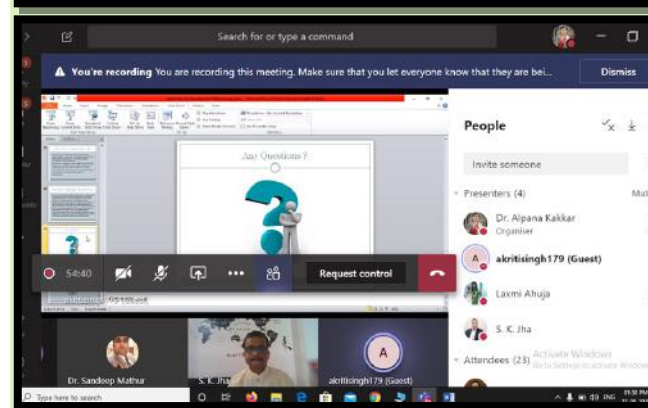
Search for or type a command

You're recording You are recording this meeting. Make sure that you let everyone know that they are bei...

Dismiss

Any Questions ?

54:40

Request control

People

Invite someone

Presenters (4)

Dr. Alpana Kakkar
Organiser

akritisingh179 (Guest)

Laxmi Ahuja

S. K. Jha

Attendees (23)

Activate Windows
Go to Settings to activate Windows

Dr. Sandeep Mathur

S. K. Jha

akritisingh179 (Guest)

Type here to search